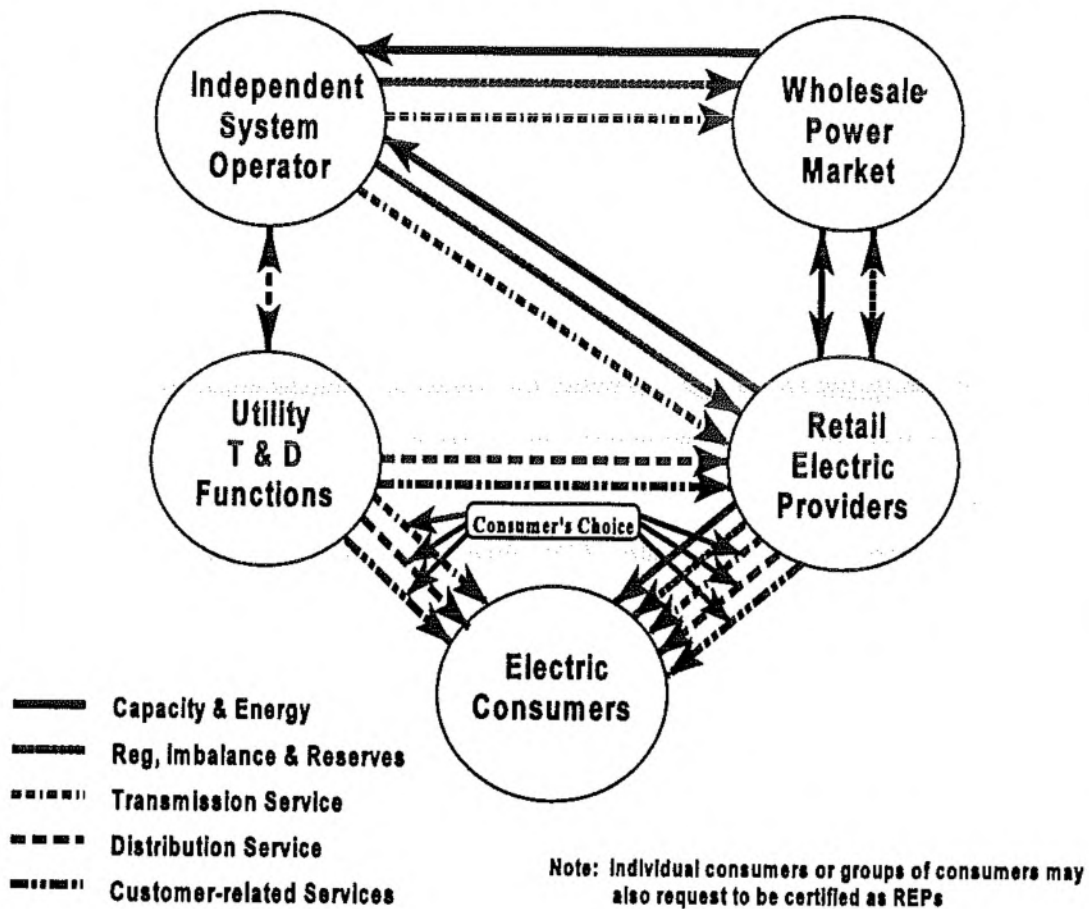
Independent System Operator

Wholesale Power Market

Utility T & D Functions

Retail Electric Providers

Consumer's Choice

Electric Consumers

Capacity & Energy

Reg, Imbalance & Reserves

Transmission Service

Distribution Service

Customer-related Services

Note: Individual consumers or groups of consumers may also request to be certified as REPs